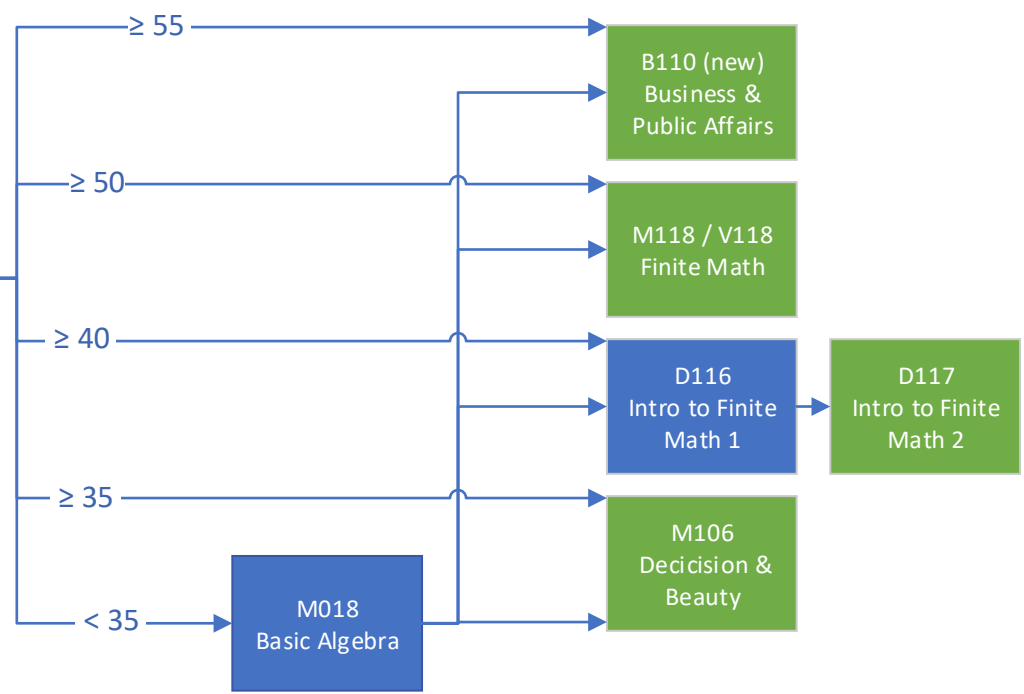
$\geq 55$

B110 (new) Business & Public Affairs

$\geq 50$

M118 / V118 Finite Math

$\geq 40$

D116 Intro to Finite Math 1

D117 Intro to Finite Math 2

$\geq 35$

M106 Decicision & Beauty

$< 35$

M018 Basic Algebra